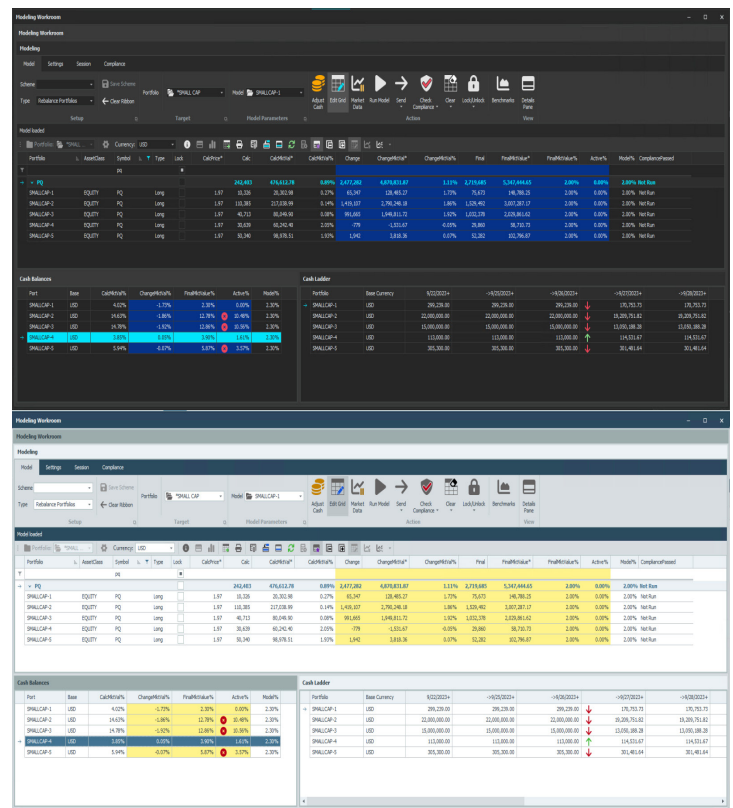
Modeling Workroom

Modeling Workroom

Modeling

Model Settings Session Compliance

Scheme
Save Scheme
Type Rebalance Portfolios
Clear Ribbon
Setup

Portfolio *SMALL CAP
Target

Model SMALLCAP-1
Model Parameters

Adjust Cash
Edit Grid
Market Data
Run Model
Send
Check Compliance
Clear
Lock/Unlock
Action

Benchmarks
Details Pane
View

Model loaded

Portfolio *SMALL
Currency: USD

| Portfolio | AssetClass | Symbol | Type | Lock | CalcPrice* | Calc | CalcMktVal* | CalcMktVal%* | Change | ChangeMktVal* | ChangeMktVal%* | Final | FinalMktVal* | FinalMktVal%* | Active% | Model% | CompliancePassed |
|---|---|---|---|---|---|---|---|---|---|---|---|---|---|---|---|---|---|
| | | PQ | | | | | | | | | | | | | | | |
| PQ | | | | | | 242,483 | 476,612.78 | 0.89% | 2,477,202 | 4,870,831.87 | 1.11% | 2,719,685 | 5,347,444.65 | 2.00% | 0.00% | 2.00% | Not Run |
| SMALLCAP-1 | EQUITY | PQ | Long | | 1.97 | 10,326 | 20,302.98 | 0.27% | 65,347 | 128,485.27 | 1.73% | 75,673 | 148,788.25 | 2.00% | 0.00% | 2.00% | Not Run |
| SMALLCAP-2 | EQUITY | PQ | Long | | 1.97 | 110,385 | 217,038.99 | 0.14% | 1,419,107 | 2,790,248.18 | 1.86% | 1,529,492 | 3,007,287.17 | 2.00% | 0.00% | 2.00% | Not Run |
| SMALLCAP-3 | EQUITY | PQ | Long | | 1.97 | 40,713 | 80,049.90 | 0.08% | 991,665 | 1,949,811.72 | 1.92% | 1,032,378 | 2,029,861.62 | 2.00% | 0.00% | 2.00% | Not Run |
| SMALLCAP-4 | EQUITY | PQ | Long | | 1.97 | 30,639 | 60,242.40 | 2.05% | -779 | -1,531.67 | -0.05% | 29,860 | 58,710.73 | 2.00% | 0.00% | 2.00% | Not Run |
| SMALLCAP-5 | EQUITY | PQ | Long | | 1.97 | 50,340 | 98,978.51 | 1.93% | 1,942 | 3,818.36 | 0.07% | 52,282 | 102,796.87 | 2.00% | 0.00% | 2.00% | Not Run |

Cash Balances

| Port | Base | CalcMktVal%* | ChangeMktVal%* | FinalMktValue%* | Active% | Model% |
|---|---|---|---|---|---|---|
| SMALLCAP-1 | USD | 4.02% | -1.73% | 2.30% | 0.00% | 2.30% |
| SMALLCAP-2 | USD | 14.63% | -1.86% | 12.78% | 10.48% | 2.30% |
| SMALLCAP-3 | USD | 14.78% | -1.92% | 12.86% | 10.56% | 2.30% |
| SMALLCAP-4 | USD | 3.65% | 0.05% | 3.90% | 1.61% | 2.30% |
| SMALLCAP-5 | USD | 5.94% | -0.07% | 5.87% | 3.57% | 2.30% |

Cash Ladder

| Portfolio | Base Currency | 9/22/2023+ | ->9/25/2023+ | ->9/26/2023+ | | ->9/27/2023+ | ->9/28/2023+ |
|---|---|---|---|---|---|---|---|
| SMALLCAP-1 | USD | 299,239.00 | 299,239.00 | 299,239.00 | ↓ | 170,753.73 | 170,753.73 |
| SMALLCAP-2 | USD | 22,000,000.00 | 22,000,000.00 | 22,000,000.00 | ↓ | 19,209,751.82 | 19,209,751.82 |
| SMALLCAP-3 | USD | 15,000,000.00 | 15,000,000.00 | 15,000,000.00 | ↓ | 13,050,188.28 | 13,050,188.28 |
| SMALLCAP-4 | USD | 113,000.00 | 113,000.00 | 113,000.00 | ↑ | 114,531.67 | 114,531.67 |
| SMALLCAP-5 | USD | 305,300.00 | 305,300.00 | 305,300.00 | ↓ | 301,481.64 | 301,481.64 |

Modeling Workroom

Modeling Workroom

Modeling

Model Settings Session Compliance

Scheme
Save Scheme
Type Rebalance Portfolios
Clear Ribbon
Setup

Portfolio *SMALL CAP
Target

Model SMALLCAP-1
Model Parameters

Adjust Cash
Edit Grid
Market Data
Run Model
Send
Check Compliance
Clear
Lock/Unlock
Action

Benchmarks
Details Pane
View

Model loaded

Portfolio *SMALL
Currency: USD

| Portfolio | AssetClass | Symbol | Type | Lock | CalcPrice* | Calc | CalcMktVal* | CalcMktVal%* | Change | ChangeMktVal* | ChangeMktVal%* | Final | FinalMktVal* | FinalMktVal%* | Active% | Model% | CompliancePassed |
|---|---|---|---|---|---|---|---|---|---|---|---|---|---|---|---|---|---|
| | | PQ | | | | | | | | | | | | | | | |
| PQ | | | | | | 242,483 | 476,612.78 | 0.89% | 2,477,202 | 4,870,831.87 | 1.11% | 2,719,685 | 5,347,444.65 | 2.00% | 0.00% | 2.00% | Not Run |
| SMALLCAP-1 | EQUITY | PQ | Long | | 1.97 | 10,326 | 20,302.98 | 0.27% | 65,347 | 128,485.27 | 1.73% | 75,673 | 148,788.25 | 2.00% | 0.00% | 2.00% | Not Run |
| SMALLCAP-2 | EQUITY | PQ | Long | | 1.97 | 110,385 | 217,038.99 | 0.14% | 1,419,107 | 2,790,248.18 | 1.86% | 1,529,492 | 3,007,287.17 | 2.00% | 0.00% | 2.00% | Not Run |
| SMALLCAP-3 | EQUITY | PQ | Long | | 1.97 | 40,713 | 80,049.90 | 0.08% | 991,665 | 1,949,811.72 | 1.92% | 1,032,378 | 2,029,861.62 | 2.00% | 0.00% | 2.00% | Not Run |
| SMALLCAP-4 | EQUITY | PQ | Long | | 1.97 | 30,639 | 60,242.40 | 2.05% | -779 | -1,531.67 | -0.05% | 29,860 | 58,710.73 | 2.00% | 0.00% | 2.00% | Not Run |
| SMALLCAP-5 | EQUITY | PQ | Long | | 1.97 | 50,340 | 98,978.51 | 1.93% | 1,942 | 3,818.36 | 0.07% | 52,282 | 102,796.87 | 2.00% | 0.00% | 2.00% | Not Run |

Cash Balances

| Port | Base | CalcMktVal%* | ChangeMktVal%* | FinalMktValue%* | Active% | Model% |
|---|---|---|---|---|---|---|
| SMALLCAP-1 | USD | 4.02% | -1.73% | 2.30% | 0.00% | 2.30% |
| SMALLCAP-2 | USD | 14.63% | -1.86% | 12.78% | 10.48% | 2.30% |
| SMALLCAP-3 | USD | 14.78% | -1.92% | 12.86% | 10.56% | 2.30% |
| SMALLCAP-4 | USD | 3.65% | 0.05% | 3.90% | 1.61% | 2.30% |
| SMALLCAP-5 | USD | 5.94% | -0.07% | 5.87% | 3.57% | 2.30% |

Cash Ladder

| Portfolio | Base Currency | 9/22/2023+ | ->9/25/2023+ | ->9/26/2023+ | | ->9/27/2023+ | ->9/28/2023+ |
|---|---|---|---|---|---|---|---|
| SMALLCAP-1 | USD | 299,239.00 | 299,239.00 | 299,239.00 | ↓ | 170,753.73 | 170,753.73 |
| SMALLCAP-2 | USD | 22,000,000.00 | 22,000,000.00 | 22,000,000.00 | ↓ | 19,209,751.82 | 19,209,751.82 |
| SMALLCAP-3 | USD | 15,000,000.00 | 15,000,000.00 | 15,000,000.00 | ↓ | 13,050,188.28 | 13,050,188.28 |
| SMALLCAP-4 | USD | 113,000.00 | 113,000.00 | 113,000.00 | ↑ | 114,531.67 | 114,531.67 |
| SMALLCAP-5 | USD | 305,300.00 | 305,300.00 | 305,300.00 | ↓ | 301,481.64 | 301,481.64 |